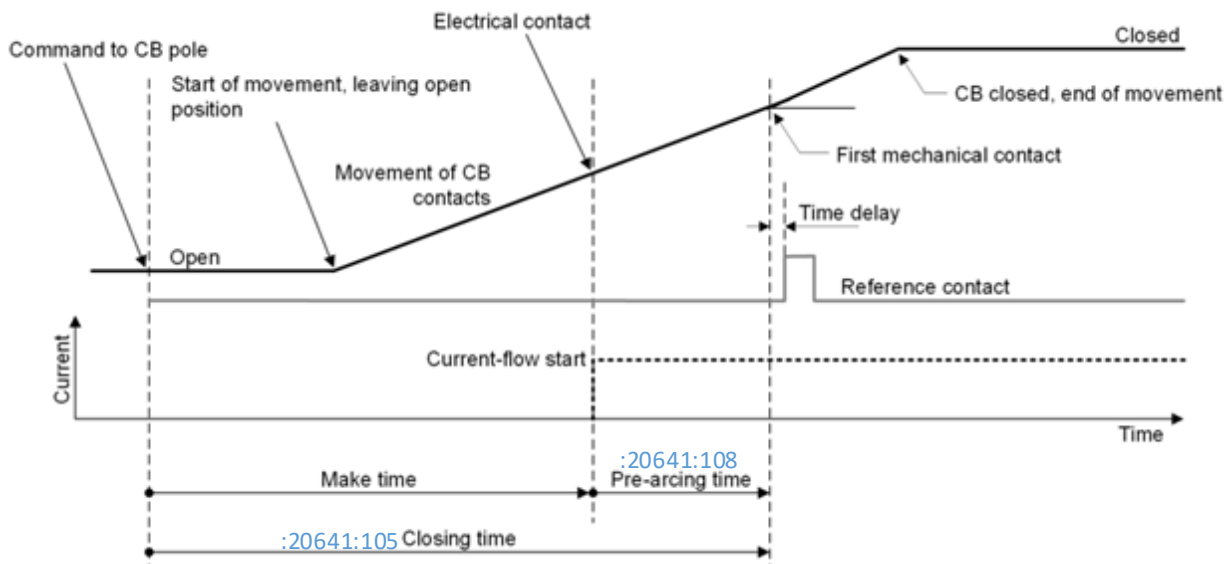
Command to CB pole

Start of movement, leaving open position

Electrical contact

Closed

CB closed, end of movement

First mechanical contact

Movement of CB contacts

Time delay

Open

Reference contact

Current

Current-flow start

Time

:20641:108

Make time

Pre-arcing time

:20641:105 Closing time